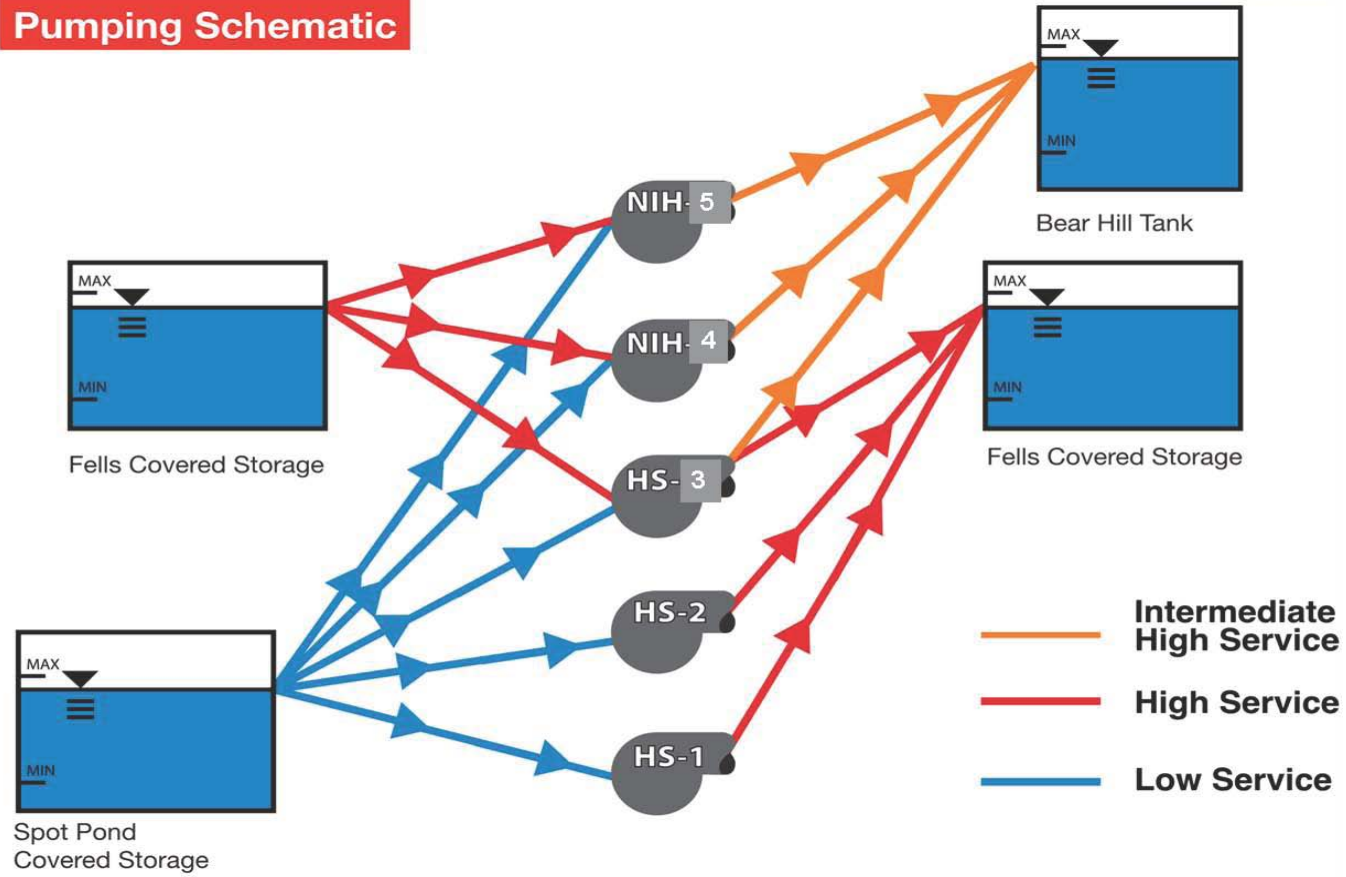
Pumping Schematic

MAX
MIN
Bear Hill Tank

MAX
MIN
Fells Covered Storage

NIH-5
NIH-4
HS-3
HS-2
HS-1

MAX
MIN
Fells Covered Storage

MAX
MIN
Spot Pond Covered Storage

Intermediate High Service
High Service
Low Service